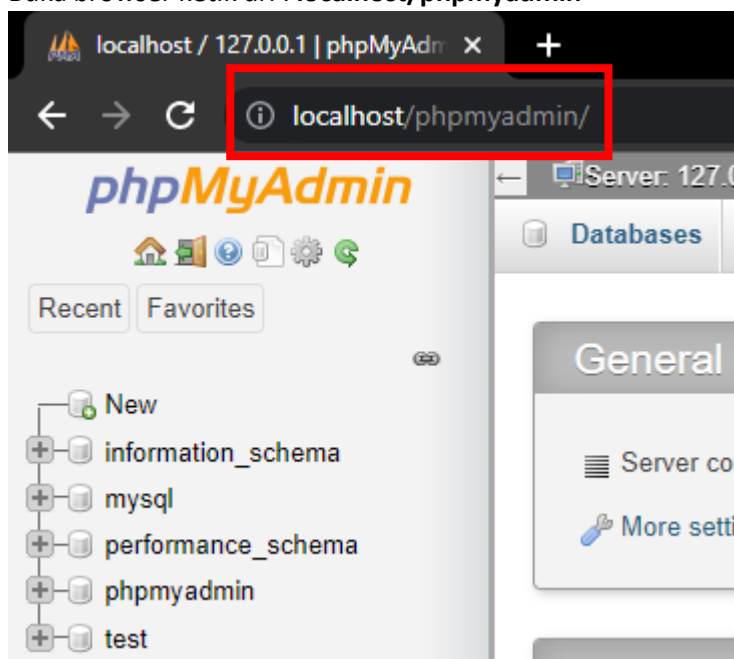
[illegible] localhost/phpmyadmin

localhost / 127.0.0.1 | phpMyAdm ×

+

localhost/phpmyadmin/

phpMyAdmin

Recent Favorites

New

information_schema

mysql

performance_schema

phpmyadmin

test

Server: 127.0

Databases

General

Server co

More setti